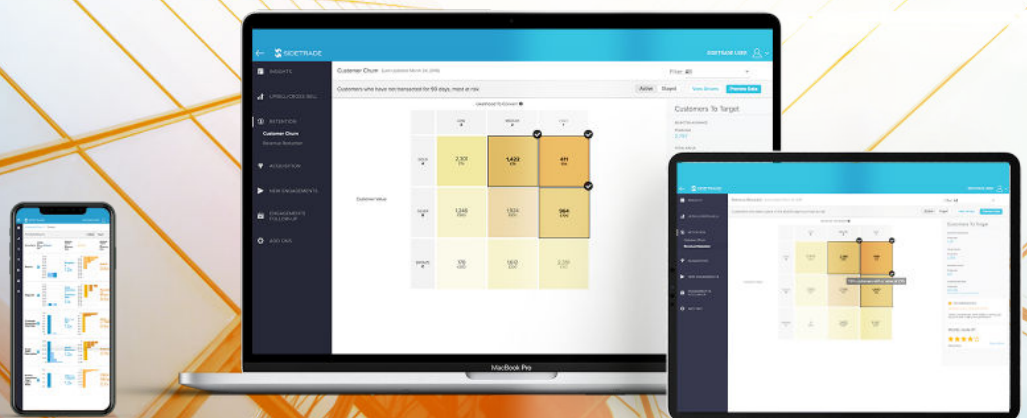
SIDETRADE

SIDETRADE USER

INSIGHTS

UPSELL/CROSS-SELL

RETENTION

Customer Churn

Revenue Reduction

ACQUISITION

NEW ENGAGEMENTS

ENGAGEMENTS FOLLOW-UP

ADD-ONS

Customer Churn

Filter: All

Customers who have not transacted for 60 days, most at risk

Active

Export

Customers To Target

Customer Value

LOW

MEDIUM

HIGH

2,301

1,423

411

1,248

1,924

964

578

160

2,311

MacBook Pro

Customers To Target